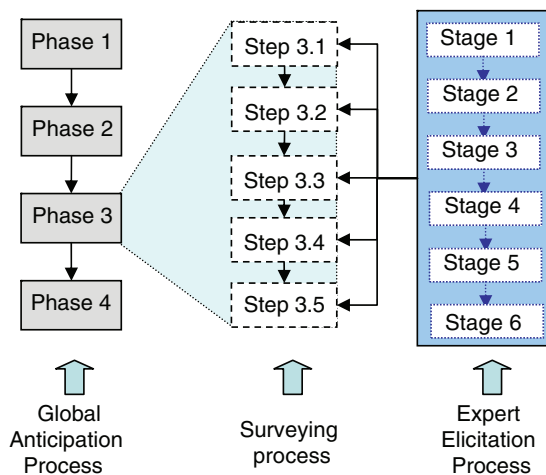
Phase 1
Phase 2
Phase 3
Phase 4

Step 3.1
Step 3.2
Step 3.3
Step 3.4
Step 3.5

Stage 1
Stage 2
Stage 3
Stage 4
Stage 5
Stage 6

Global Anticipation Process

Surveying process

Expert Elicitation Process